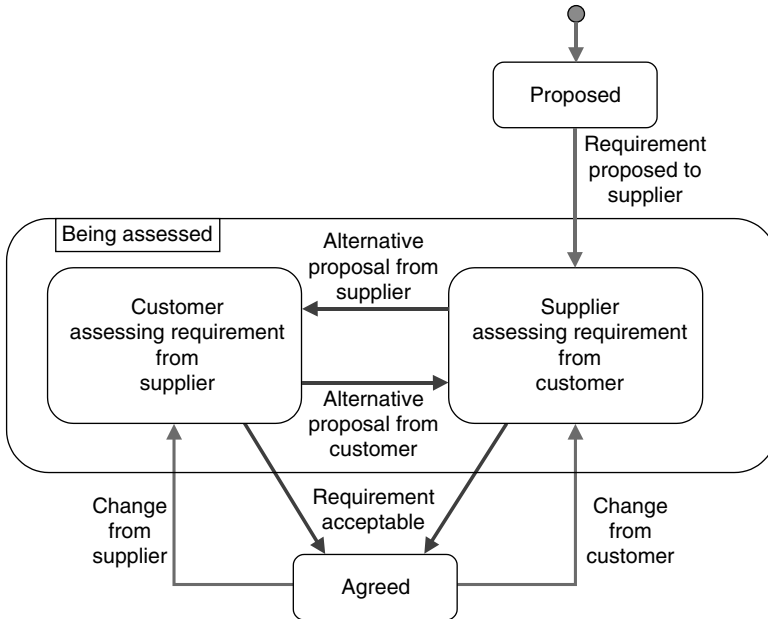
Proposed

Requirement proposed to supplier

Being assessed

Alternative proposal from supplier

Customer assessing requirement from supplier

Supplier assessing requirement from customer

Alternative proposal from customer

Requirement acceptable

Change from supplier

Change from customer

Agreed